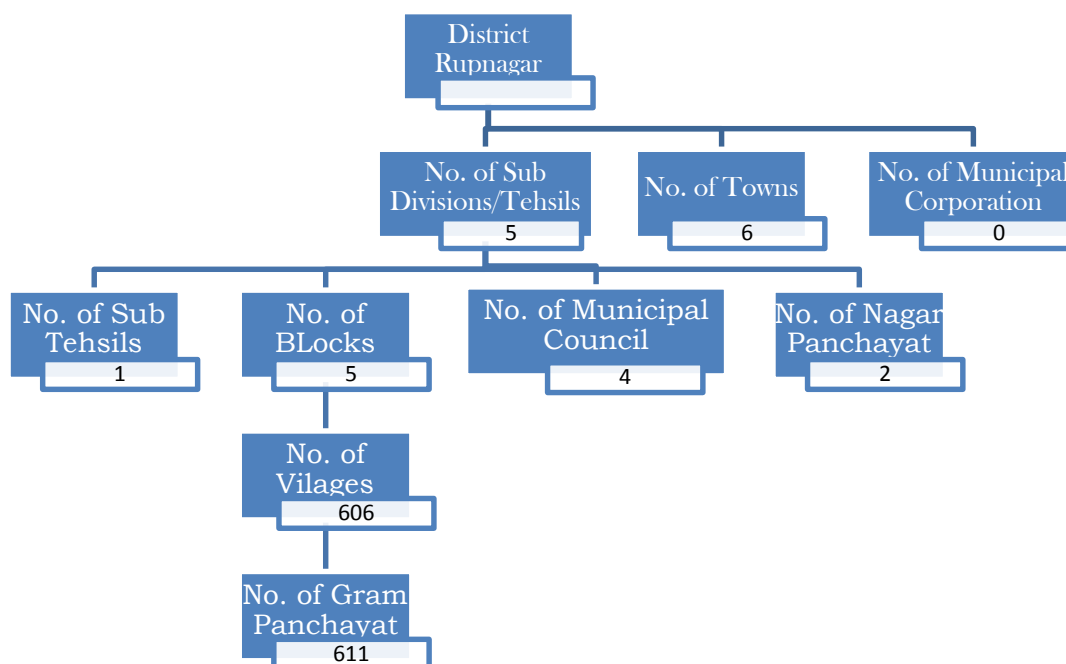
District Rupnagar

No. of Sub Divisions/Tehsils
5

No. of Towns
6

No. of Municipal Corporation
0

No. of Sub Tehsils
1

No. of BLocks
5

No. of Municipal Council
4

No. of Nagar Panchayat
2

No. of Vilages
606

No. of Gram Panchayat
611